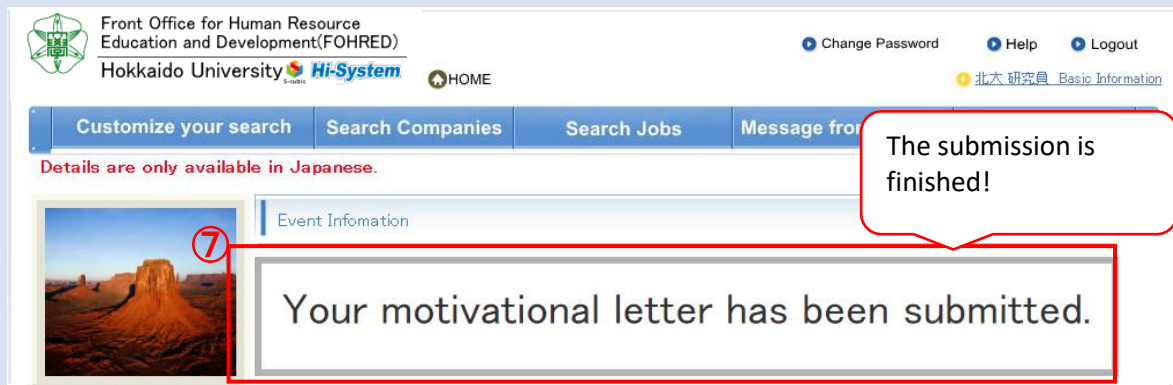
Front Office for Human Resource Education and Development(FOHRED)
Hokkaido University S-cubic Hi-System

HOME

Change Password
Help
Logout
北大 研究員 Basic Information

Customize your search
Search Companies
Search Jobs
Message fro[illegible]

The submission is finished!

Details are only available in Japanese.

Event Infomation

⑦

Your motivational letter has been submitted.